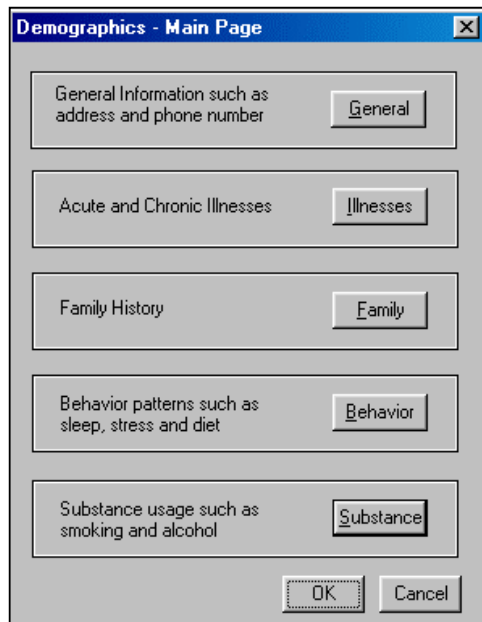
Demographics - Main Page

General Information such as address and phone number

General

Acute and Chronic Illnesses

Illnesses

Family History

Family

Behavior patterns such as sleep, stress and diet

Behavior

Substance usage such as smoking and alcohol

Substance

OK

Cancel